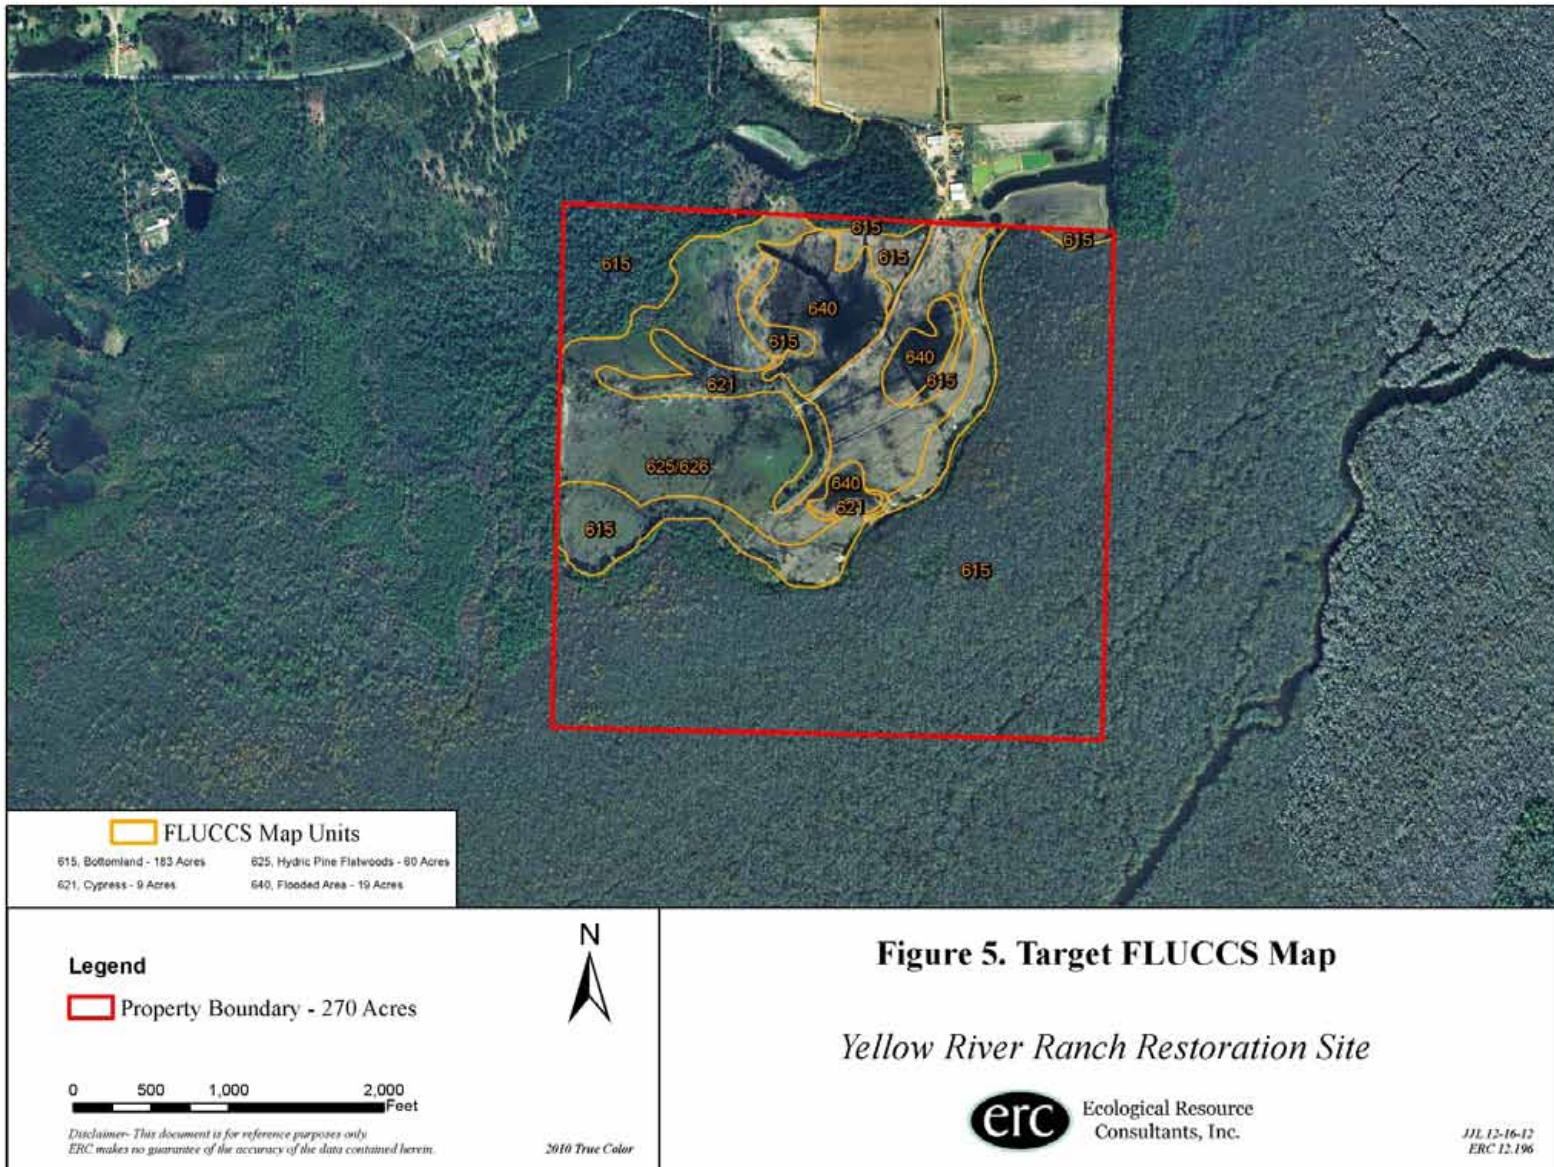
615
615
615
615
640
615
640
615
621
625/626
640
621
615
615

FLUCCS Map Units
615, Bottomland - 183 Acres
625, Hydric Pine Flatwoods - 60 Acres
621, Cypress - 9 Acres
640, Flooded Area - 19 Acres

Legend
Property Boundary - 270 Acres

N

0 500 1,000 2,000 Feet

Disclaimer- This document is for reference purposes only. ERC makes no guarantee of the accuracy of the data contained herein.

2010 True Color

Figure 5. Target FLUCCS Map

Yellow River Ranch Restoration Site

erc Ecological Resource Consultants, Inc.

JJL 12-16-12
ERC 12.196